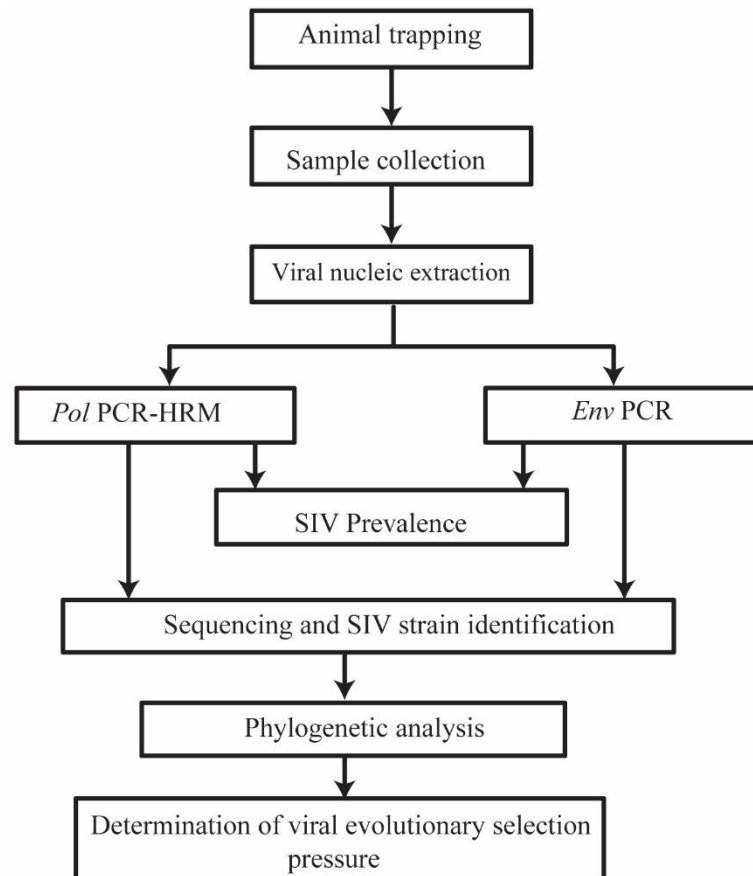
Animal trapping

Sample collection

Viral nucleic extraction

Pol PCR-HRM

Env PCR

SIV Prevalence

Sequencing and SIV strain identification

Phylogenetic analysis

Determination of viral evolutionary selection pressure